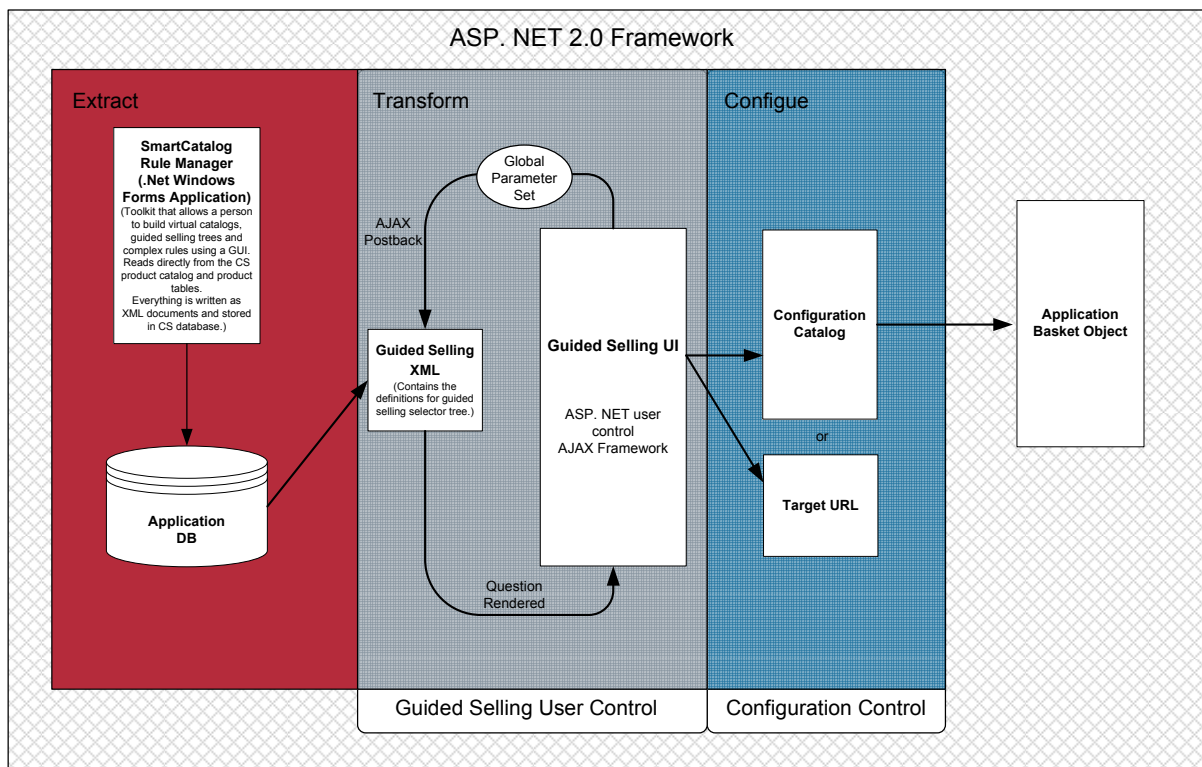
ASP. NET 2.0 Framework

Extract

SmartCatalog Rule Manager (.Net Windows Forms Application)

(Toolkit that allows a person to build virtual catalogs, guided selling trees and complex rules using a GUI. Reads directly from the CS product catalog and product tables. Everything is written as XML documents and stored in CS database.)

Application DB

Transform

Global Parameter Set

AJAX Postback

Guided Selling XML

(Contains the definitions for guided selling selector tree.)

Guided Selling UI

ASP. NET user control AJAX Framework

Question Rendered

Configue

Configuration Catalog

or

Target URL

Application Basket Object

Guided Selling User Control

Configuration Control